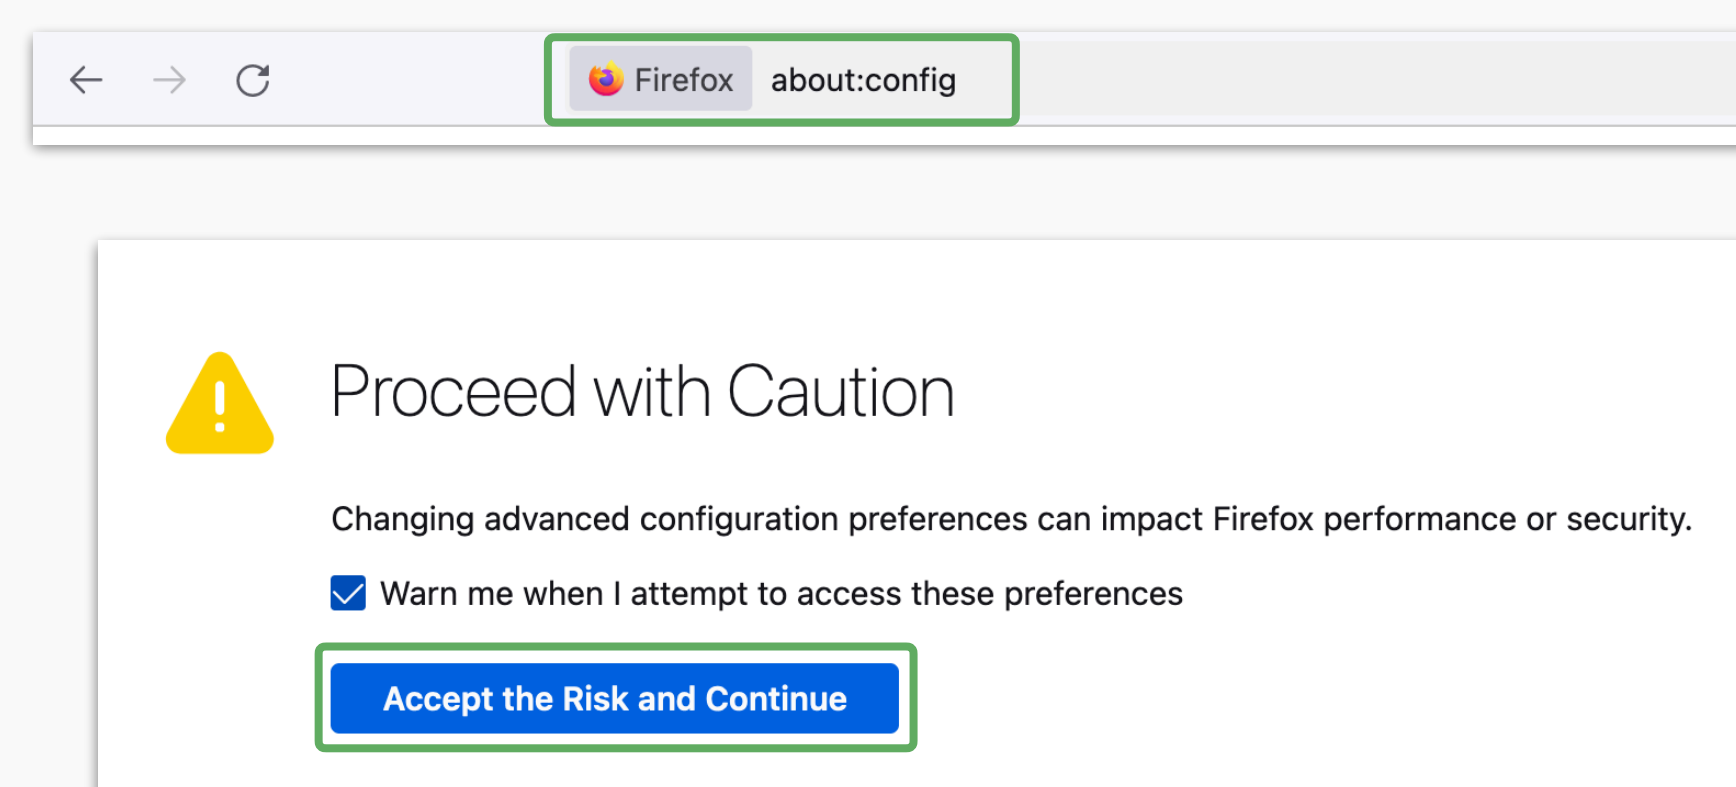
Firefox about:config

Proceed with Caution

Changing advanced configuration preferences can impact Firefox performance or security.

Warn me when I attempt to access these preferences

Accept the Risk and Continue